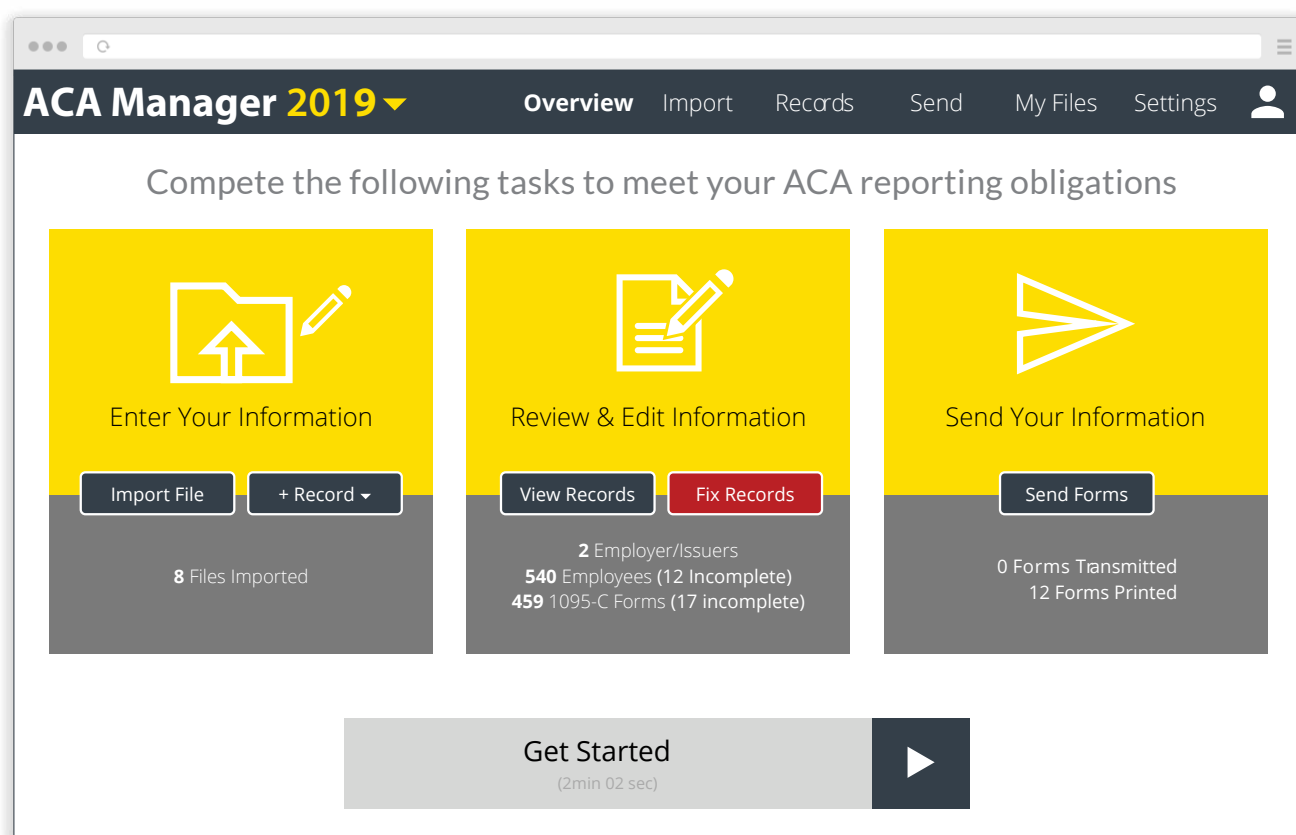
ACA Manager 2019

Overview Import Records Send My Files Settings

Compete the following tasks to meet your ACA reporting obligations

Enter Your Information

Import File + Record

8 Files Imported

Review & Edit Information

View Records Fix Records

2 Employer/Issuers
540 Employees (12 Incomplete)
459 1095-C Forms (17 incomplete)

Send Your Information

Send Forms

0 Forms Transmitted
12 Forms Printed

Get Started
(2min 02 sec)